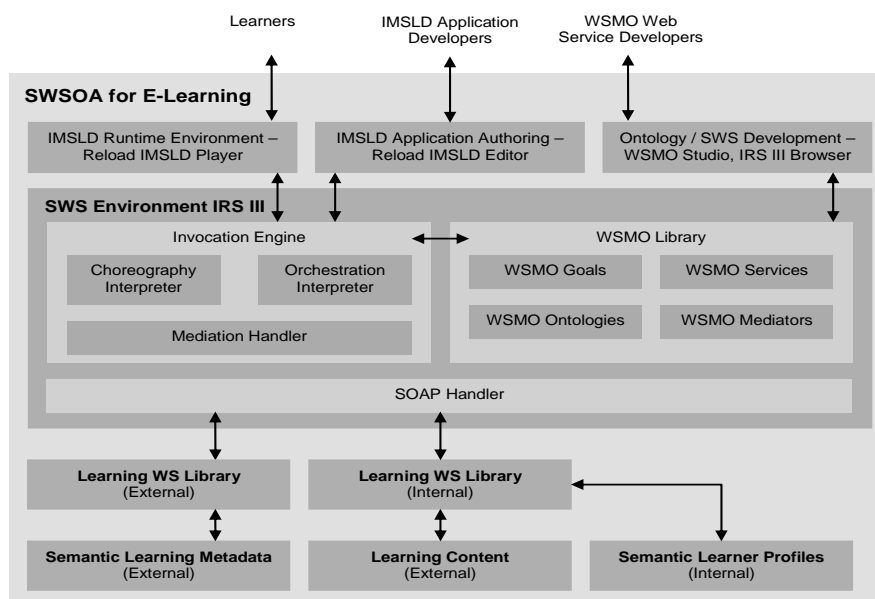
Learners

IMSLD Application Developers

WSMO Web Service Developers

SWSOA for E-Learning

IMSLD Runtime Environment – Reload IMSLD Player

IMSLD Application Authoring – Reload IMSLD Editor

Ontology / SWS Development – WSMO Studio, IRS III Browser

SWS Environment IRS III

Invocation Engine

Choreography Interpreter

Orchestration Interpreter

Mediation Handler

WSMO Library

WSMO Goals

WSMO Services

WSMO Ontologies

WSMO Mediators

SOAP Handler

Learning WS Library (External)

Learning WS Library (Internal)

Semantic Learning Metadata (External)

Learning Content (External)

Semantic Learner Profiles (Internal)